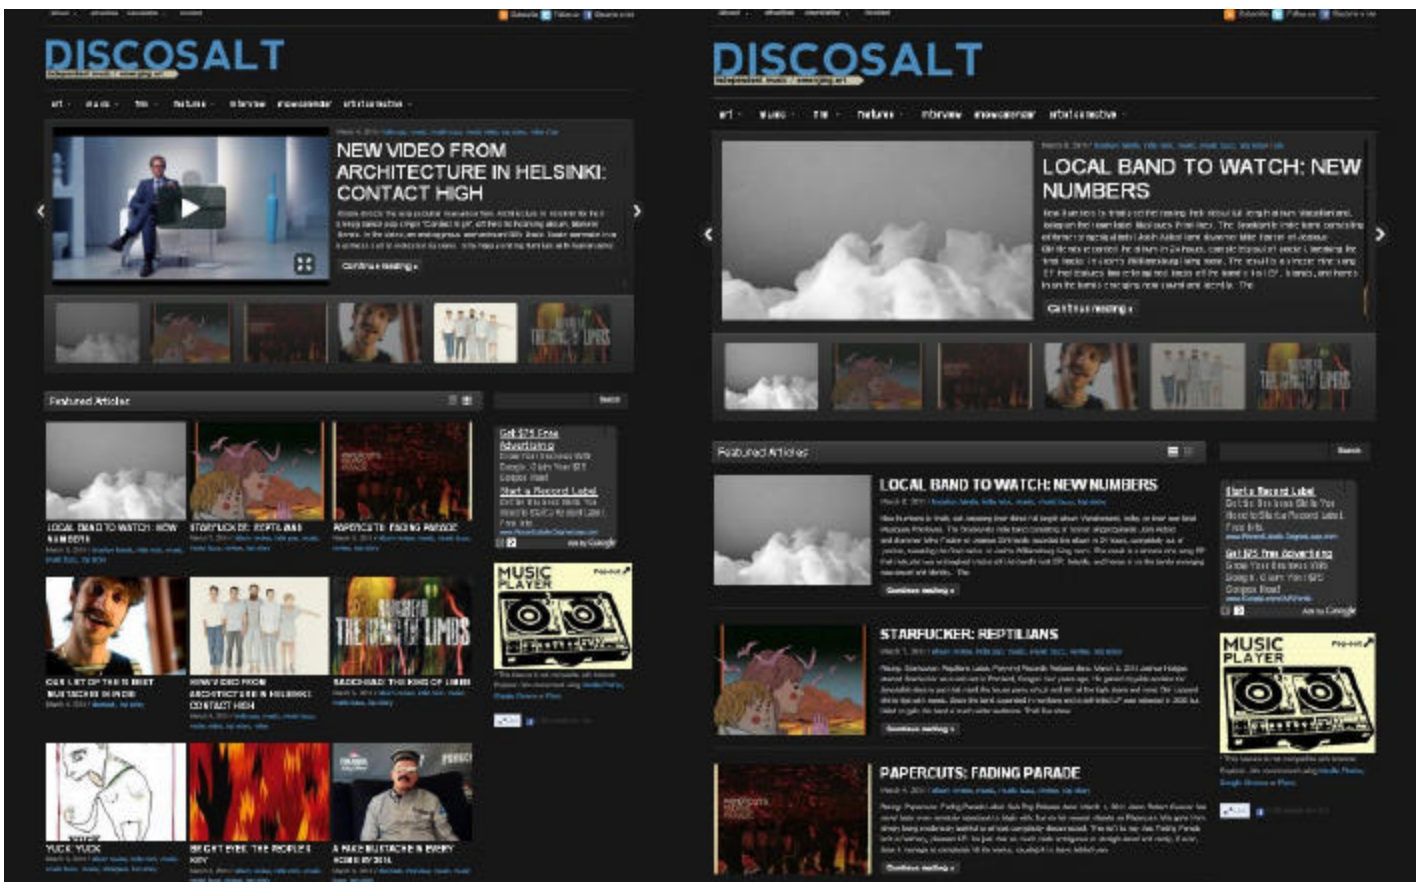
DISCOSALT

independent music / emerging art

art · music · film · features · interview · showcalendar · artist collective

NEW VIDEO FROM ARCHITECTURE IN HELSINKI: CONTACT HIGH

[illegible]

Continue reading »

Featured Articles

LOCAL BAND TO WATCH: NEW NUMBERS

STARFUCKER: REPTILIANS

PAPERCUTS: FADING PARADE

OUR LIST OF THE 10 BEST MUSTACHES IN INDIE

NEW VIDEO FROM ARCHITECTURE IN HELSINKI: CONTACT HIGH

RADIOHEAD: THE KING OF LIMBS

YUCK: YUCK

BRIGHT EYES: THE PEOPLE'S KEY

A FAKE MUSTACHE IN EVERY HOME BY 2014

Get $25 Free Advertising

Start a Record Label

MUSIC PLAYER

Pop-out

DISCOSALT

independent music / emerging art

art · music · film · features · interview · showcalendar · artist collective

LOCAL BAND TO WATCH: NEW NUMBERS

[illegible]

Continue reading »

Featured Articles

Search

LOCAL BAND TO WATCH: NEW NUMBERS

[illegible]

Continue reading »

STARFUCKER: REPTILIANS

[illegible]

Continue reading »

PAPERCUTS: FADING PARADE

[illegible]

Continue reading »

Start a Record Label

Get $25 Free Advertising

Ads by Google

MUSIC PLAYER

Pop-out